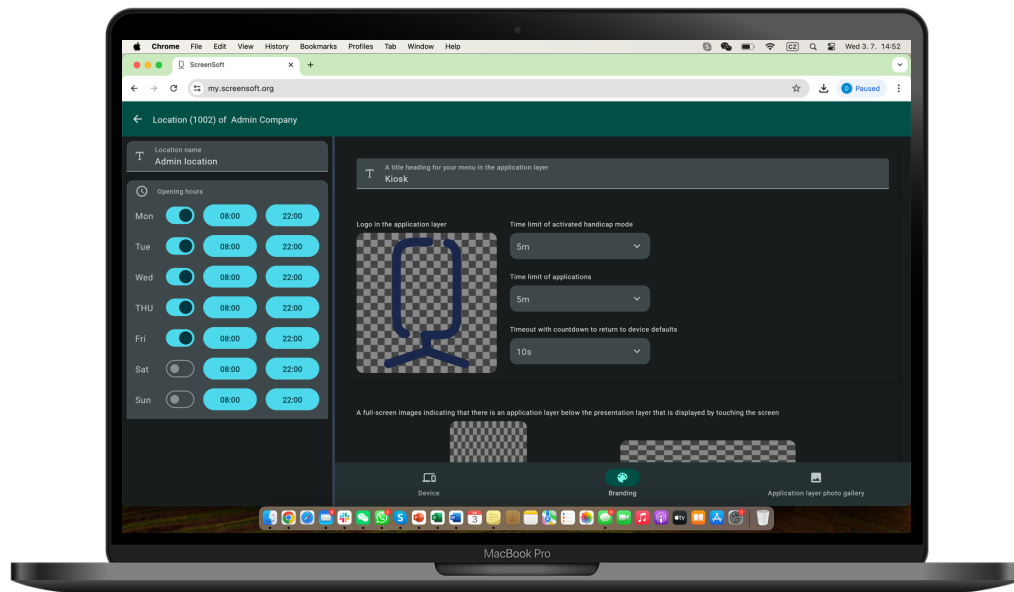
Chrome File Edit View History Bookmarks Profiles Tab Window Help
CZ
Wed 3. 7. 14:52

ScreenSoft

my.screensoft.org

Paused

Location (1002) of Admin Company

Location name
Admin location

Opening hours

| Mon | 08:00 | 22:00 |
|---|---|---|
| Tue | 08:00 | 22:00 |
| Wed | 08:00 | 22:00 |
| THU | 08:00 | 22:00 |
| Fri | 08:00 | 22:00 |
| Sat | 08:00 | 22:00 |
| Sun | 08:00 | 22:00 |

A title heading for your menu in the application layer
Kiosk

Logo in the application layer

Time limit of activated handicap mode
5m

Time limit of applications
5m

Timeout with countdown to return to device defaults
10s

A full-screen images indicating that there is an application layer below the presentation layer that is displayed by touching the screen

Device
Branding
Application layer photo gallery

MacBook Pro